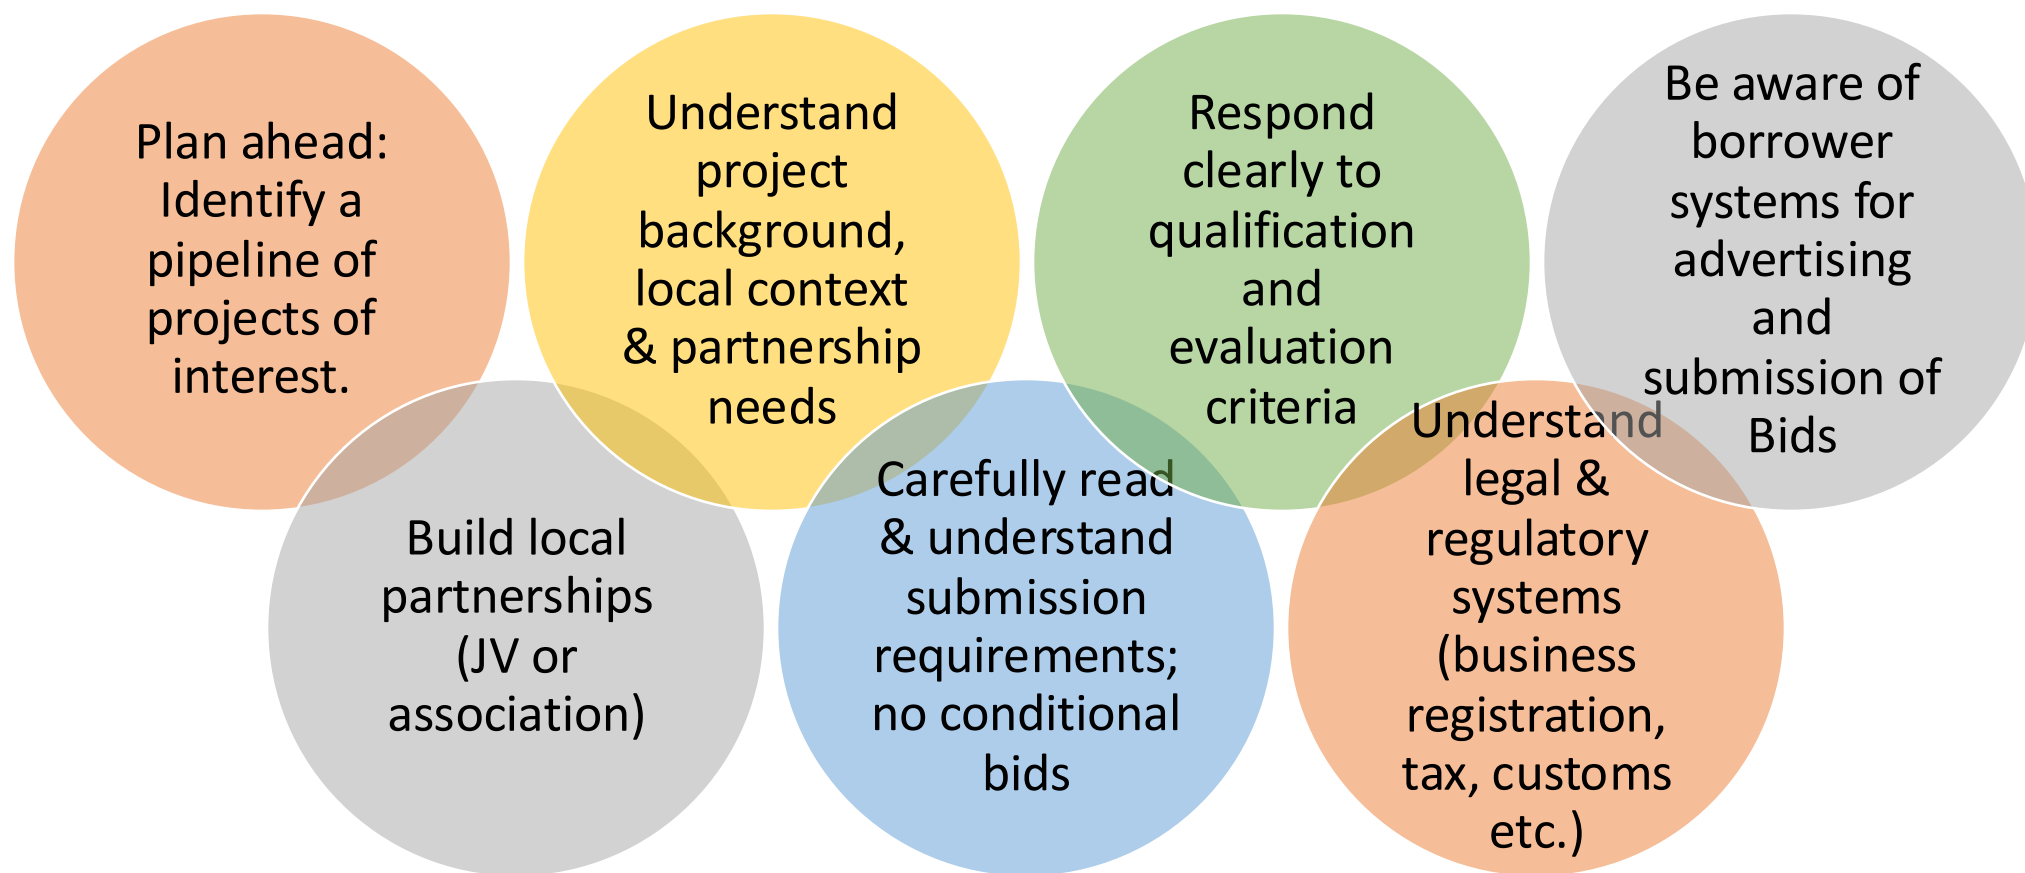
Plan ahead: Identify a pipeline of projects of interest.

Understand project background, local context & partnership needs

Respond clearly to qualification and evaluation criteria

Be aware of borrower systems for advertising and submission of Bids

Build local partnerships (JV or association)

Carefully read & understand submission requirements; no conditional bids

Understand legal & regulatory systems (business registration, tax, customs etc.)